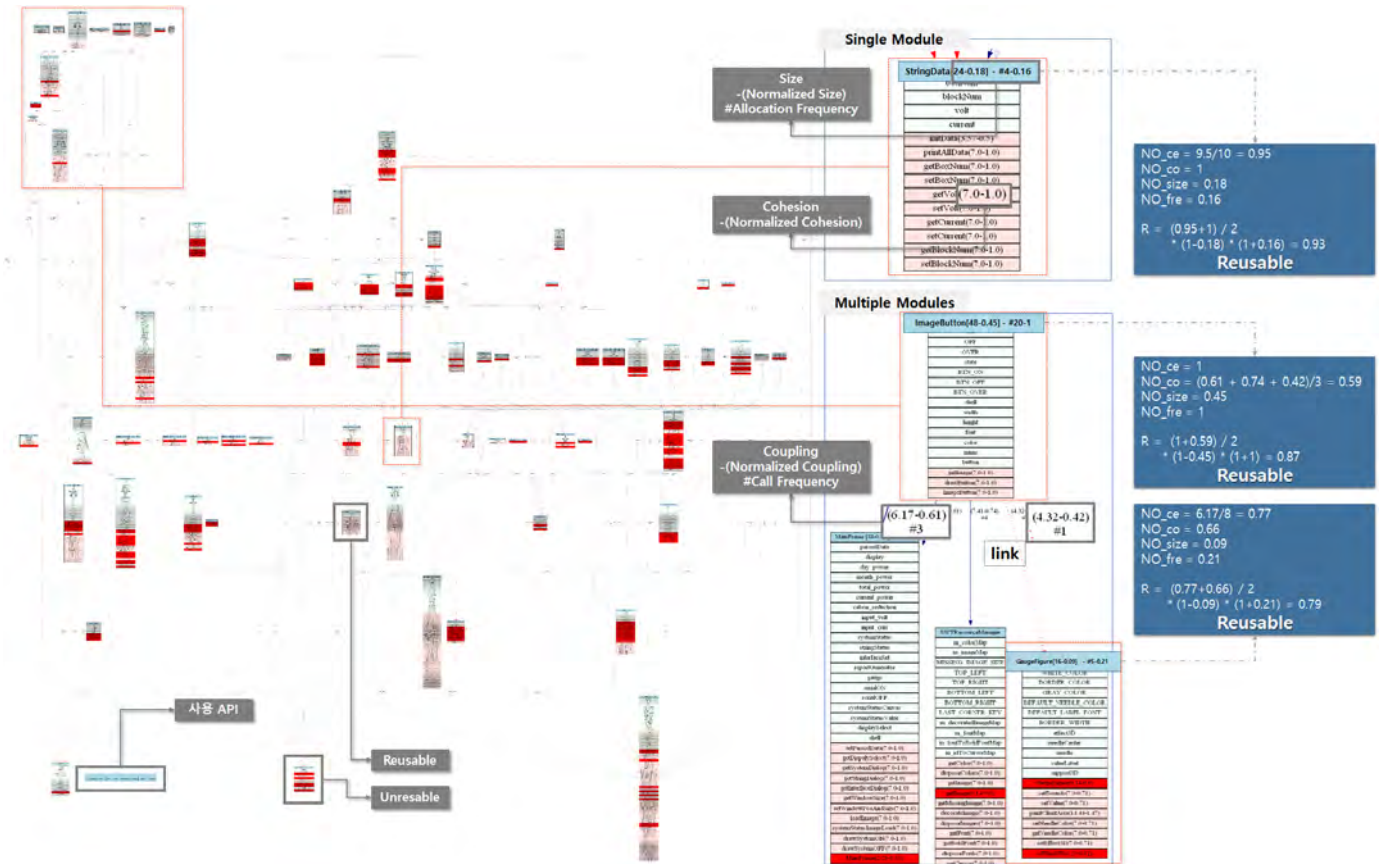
Single Module

StringData[24-0.18] - #4-0.16

blockNum

volt

current

printAllData(7.0-1.0)

getBoxNum(7.0-1.0)

setBoxNum(7.0-1.0)

getVolt(7.0-1.0)

getCurrent(7.0-1.0)

setCurrent(7.0-1.0)

getBlockNum(7.0-1.0)

setBlockNum(7.0-1.0)

Size
-(Normalized Size)
#Allocation Frequency

Cohesion
-(Normalized Cohesion)

NO_ce = 9.5/10 = 0.95
NO_co = 1
NO_size = 0.18
NO_fre = 0.16

R = (0.95+1) / 2
* (1-0.18) * (1+0.16) = 0.93
Reusable

Multiple Modules

ImageButton[48-0.45] - #20-1

NO_ce = 1
NO_co = (0.61 + 0.74 + 0.42)/3 = 0.59
NO_size = 0.45
NO_fre = 1

R = (1+0.59) / 2
* (1-0.45) * (1+1) = 0.87
Reusable

Coupling
-(Normalized Coupling)
#Call Frequency

(6.17-0.61)
#3

(4.32-0.42)
#1

link

NO_ce = 6.17/8 = 0.77
NO_co = 0.66
NO_size = 0.09
NO_fre = 0.21

R = (0.77+0.66) / 2
* (1-0.09) * (1+0.21) = 0.79
Reusable

GaugeFigure[16-0.09] - #5-0.21

사용 API

Reusable

Unresable